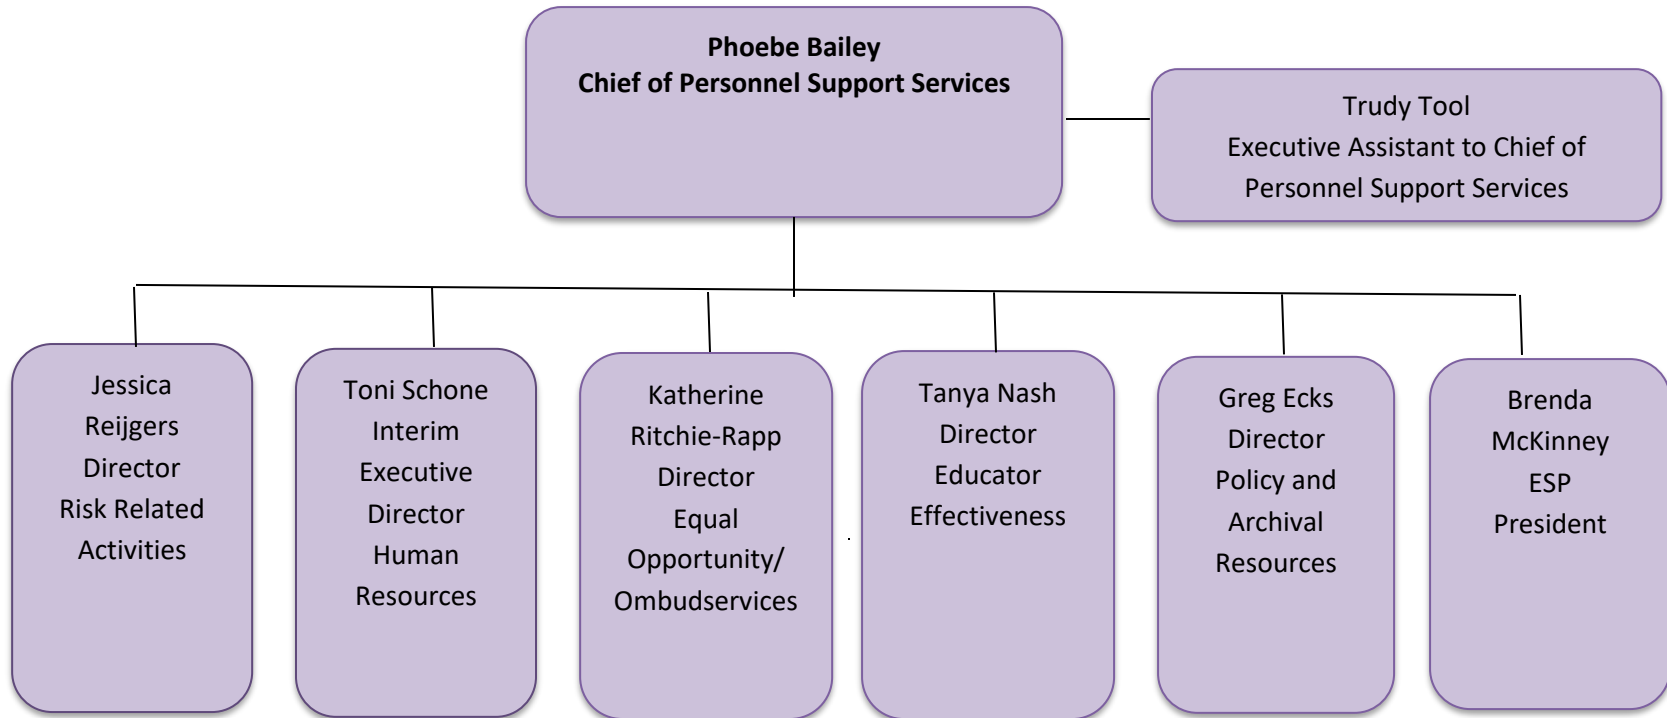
Phoebe Bailey
Chief of Personnel Support Services

Trudy Tool
Executive Assistant to Chief of Personnel Support Services

Jessica Reijgers
Director
Risk Related Activities

Toni Schone
Interim Executive Director
Human Resources

Katherine Ritchie-Rapp
Director
Equal Opportunity/ Ombudservices

Tanya Nash
Director
Educator Effectiveness

Greg Ecks
Director
Policy and Archival Resources

Brenda McKinney
ESP
President